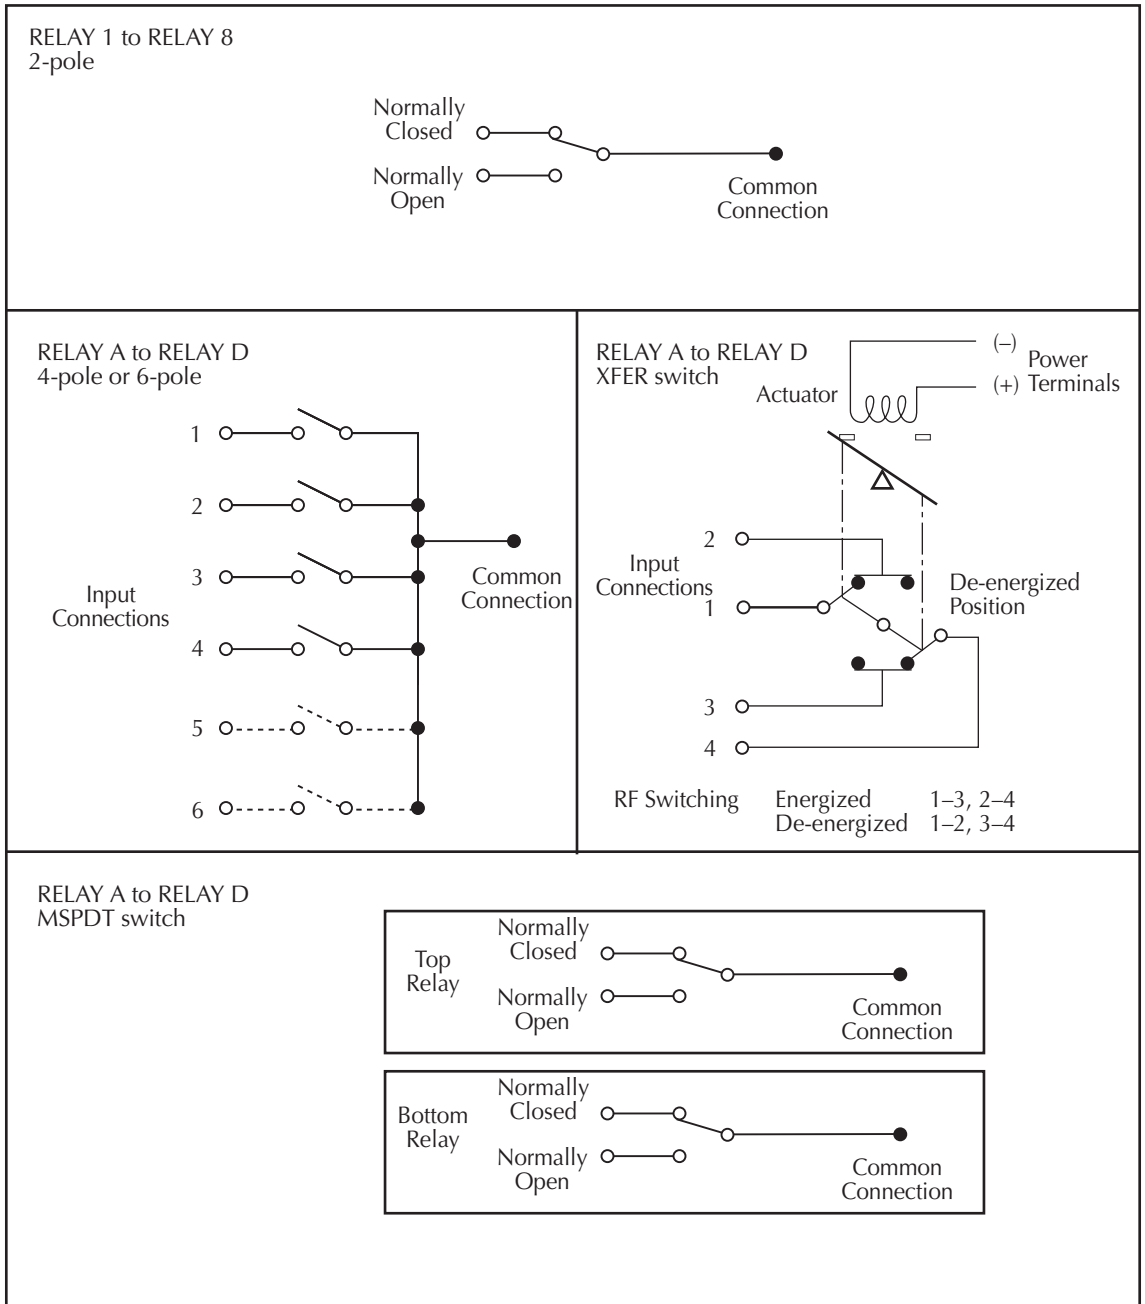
RELAY 1 to RELAY 8
2-pole

Normally Closed

Normally Open

Common Connection

RELAY A to RELAY D
4-pole or 6-pole

1

2

3

4

5

6

Input Connections

Common Connection

RELAY A to RELAY D
XFER switch

Actuator

(–)

(+)

Power Terminals

2

Input Connections

1

3

4

De-energized Position

RF Switching Energized 1–3, 2–4
De-energized 1–2, 3–4

RELAY A to RELAY D
MSPDT switch

Top Relay

Normally Closed

Normally Open

Common Connection

Bottom Relay

Normally Closed

Normally Open

Common Connection